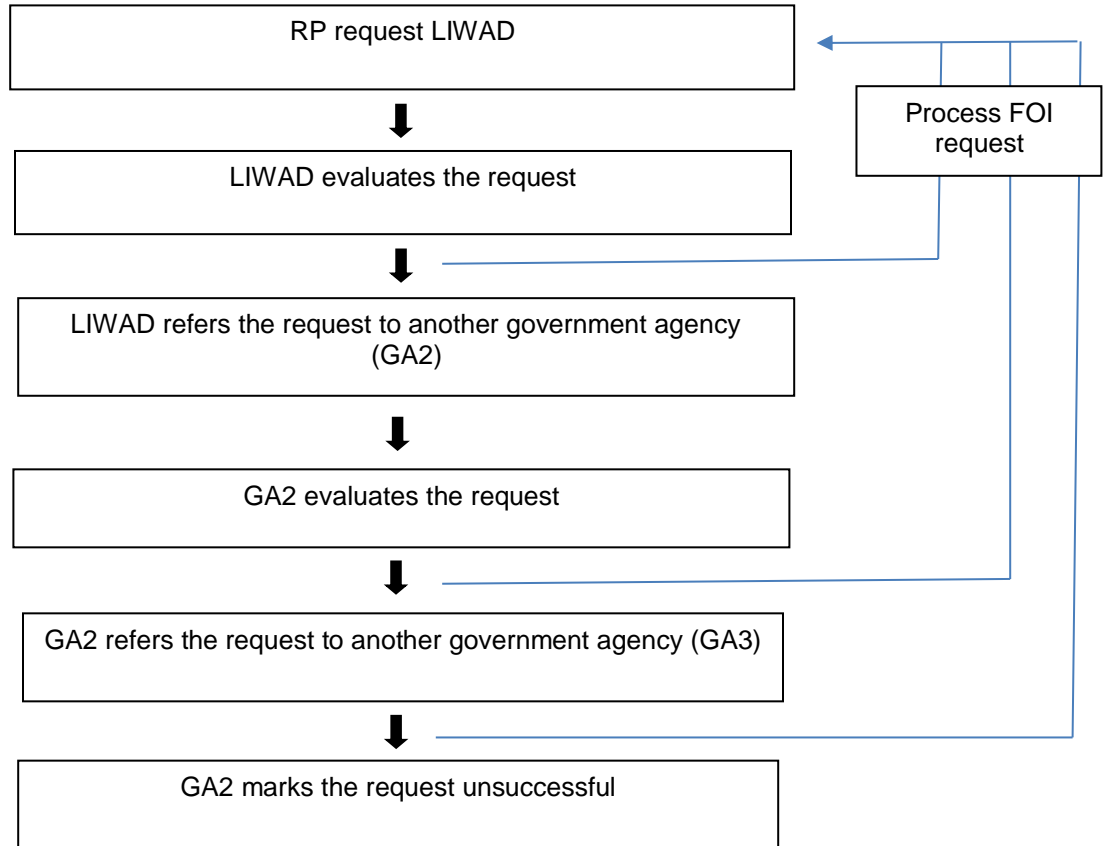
RP request LIWAD

Process FOI request

LIWAD evaluates the request

LIWAD refers the request to another government agency (GA2)

GA2 evaluates the request

GA2 refers the request to another government agency (GA3)

GA2 marks the request unsuccessful